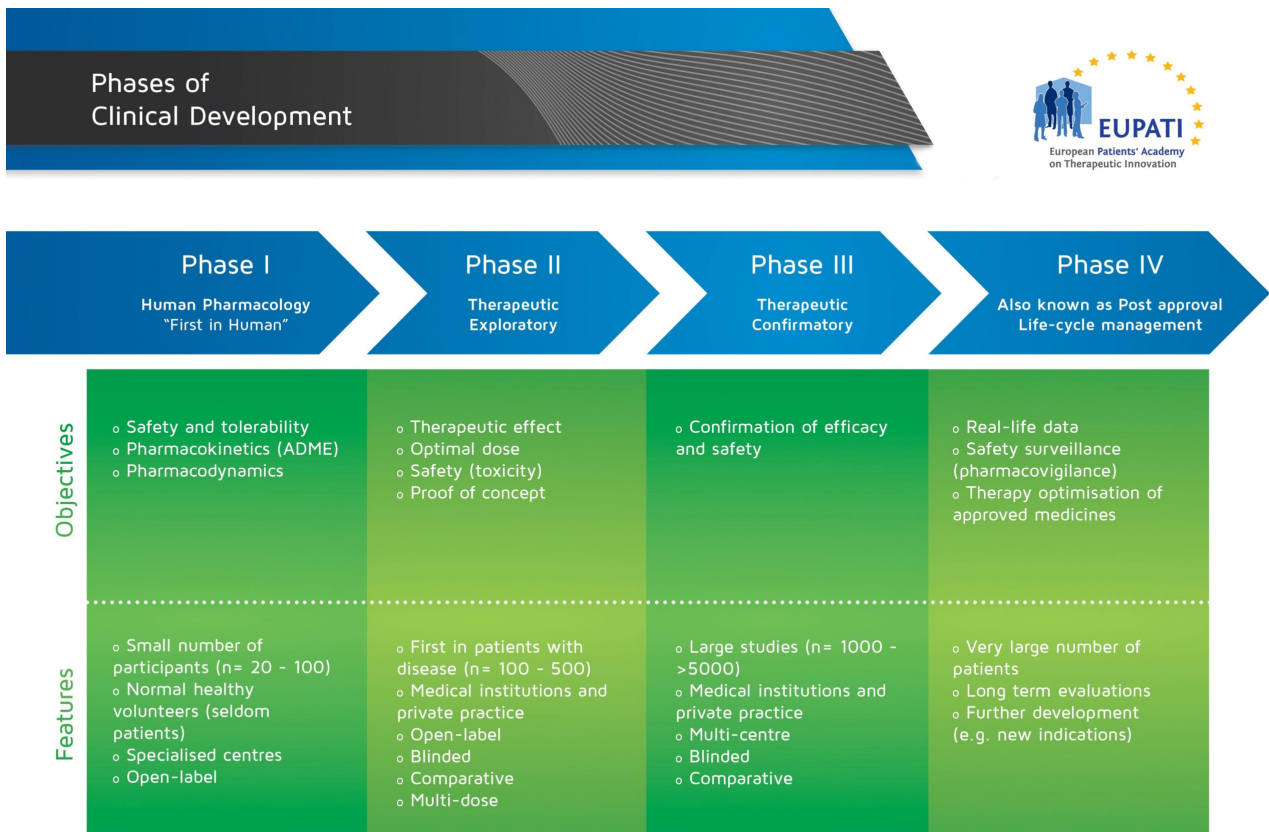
Phases of Clinical Development

EUPATI
European Patients' Academy on Therapeutic Innovation

Phase I
Human Pharmacology
"First in Human"

Phase II
Therapeutic Exploratory

Phase III
Therapeutic Confirmatory

Phase IV
Also known as Post approval Life-cycle management

Objectives

| Phase I | Phase II | Phase III | Phase IV |
|---|---|---|---|
| o Safety and tolerability<br>o Pharmacokinetics (ADME)<br>o Pharmacodynamics | o Therapeutic effect<br>o Optimal dose<br>o Safety (toxicity)<br>o Proof of concept | o Confirmation of efficacy and safety | o Real-life data<br>o Safety surveillance (pharmacovigilance)<br>o Therapy optimisation of approved medicines |

Features

| Phase I | Phase II | Phase III | Phase IV |
|---|---|---|---|
| o Small number of participants (n= 20 - 100)<br>o Normal healthy volunteers (seldom patients)<br>o Specialised centres<br>o Open-label | o First in patients with disease (n= 100 - 500)<br>o Medical institutions and private practice<br>o Open-label<br>o Blinded<br>o Comparative<br>o Multi-dose | o Large studies (n= 1000 - >5000)<br>o Medical institutions and private practice<br>o Multi-centre<br>o Blinded<br>o Comparative | o Very large number of patients<br>o Long term evaluations<br>o Further development (e.g. new indications) |